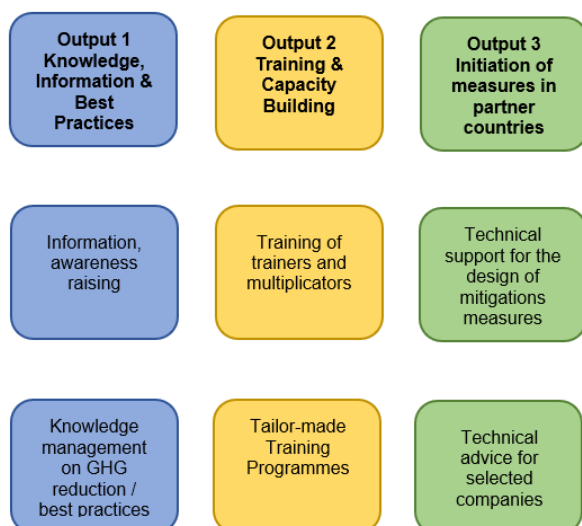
Output 1 Knowledge, Information & Best Practices

Output 2 Training & Capacity Building

Output 3 Initiation of measures in partner countries

Information, awareness raising

Training of trainers and multiplicators

Technical support for the design of mitigations measures

Knowledge management on GHG reduction / best practices

Tailor-made Training Programmes

Technical advice for selected companies